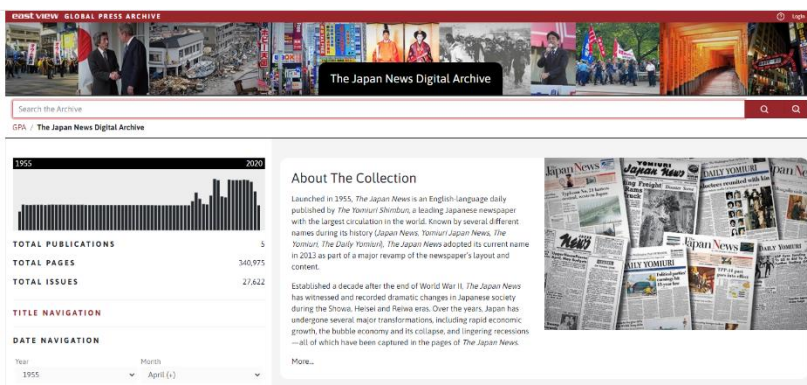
east view GLOBAL PRESS ARCHIVE

Login

The Japan News Digital Archive

Search the Archive

GPA / The Japan News Digital Archive

1955 2020

TOTAL PUBLICATIONS 5

TOTAL PAGES 340,975

TOTAL ISSUES 27,622

TITLE NAVIGATION

DATE NAVIGATION

Year
1955

Month
April (+)

About The Collection

Launched in 1955, The Japan News is an English-language daily published by The Yomiuri Shimbun, a leading Japanese newspaper with the largest circulation in the world. Known by several different names during its history (Japan News, Yomiuri Japan News, The Yomiuri, The Daily Yomiuri), The Japan News adopted its current name in 2013 as part of a major revamp of the newspaper's layout and content.

Established a decade after the end of World War II, The Japan News has witnessed and recorded dramatic changes in Japanese society during the Showa, Heisei and Reiwa eras. Over the years, Japan has undergone several major transformations, including rapid economic growth, the bubble economy and its collapse, and lingering recessions—all of which have been captured in the pages of The Japan News.

More...

Japan News

YOMIURI

DAILY YOMIURI

Japan News

News

DAILY YOMIURI

Japan News

DAILY YOMIURI